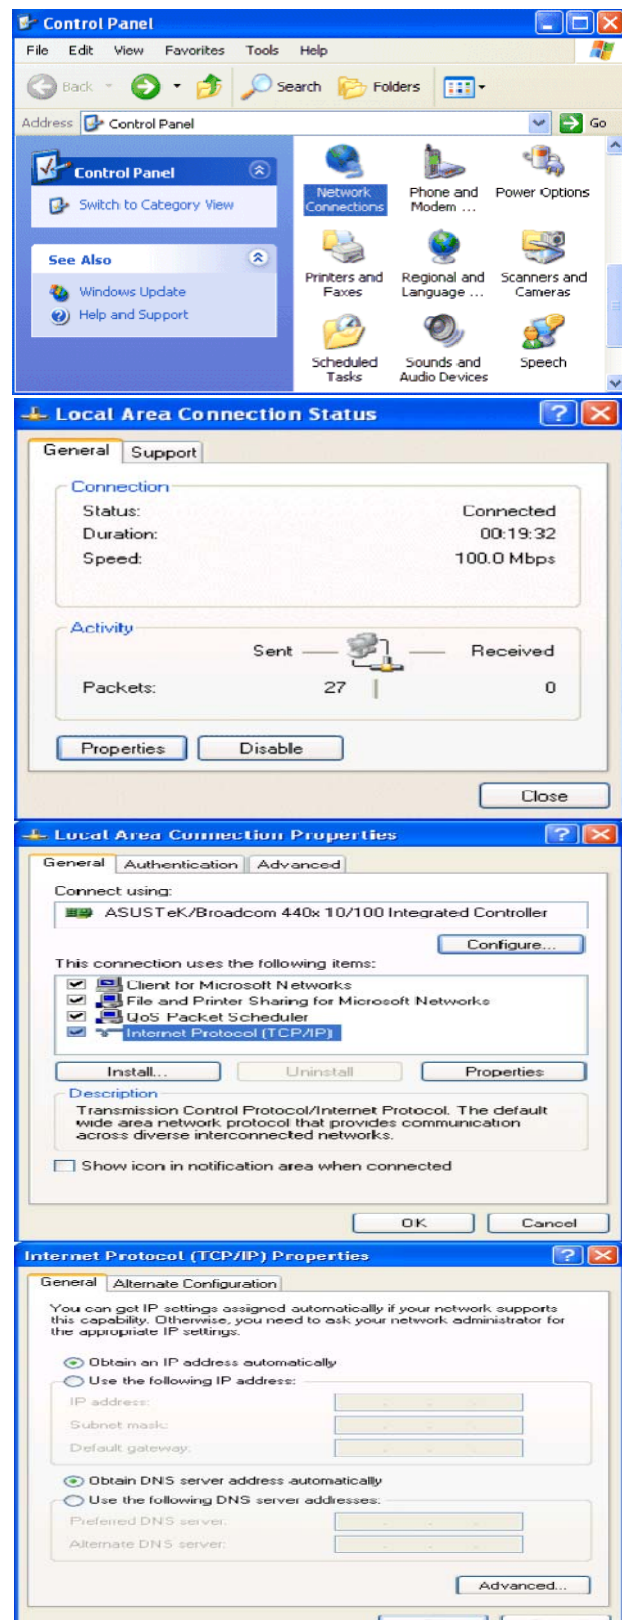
Control Panel

File Edit View Favorites Tools Help

Back Search Folders

Address Control Panel Go

Control Panel

Switch to Category View

See Also

Windows Update

Help and Support

Network Connections

Phone and Modem ...

Power Options

Printers and Faxes

Regional and Language ...

Scanners and Cameras

Scheduled Tasks

Sounds and Audio Devices

Speech

Local Area Connection Status

General Support

Connection

Status: Connected

Duration: 00:19:32

Speed: 100.0 Mbps

Activity

Sent — Received

Packets: 27 0

Properties Disable

Close

Local Area Connection Properties

General Authentication Advanced

Connect using:

ASUSTeK/Broadcom 440x 10/100 Integrated Controller

Configure...

This connection uses the following items:

Client for Microsoft Networks

File and Printer Sharing for Microsoft Networks

QoS Packet Scheduler

Internet Protocol (TCP/IP)

Install... Uninstall Properties

Description

Transmission Control Protocol/Internet Protocol. The default wide area network protocol that provides communication across diverse interconnected networks.

Show icon in notification area when connected

OK Cancel

Internet Protocol (TCP/IP) Properties

General Alternate Configuration

You can get IP settings assigned automatically if your network supports this capability. Otherwise, you need to ask your network administrator for the appropriate IP settings.

Obtain an IP address automatically

Use the following IP address:

IP address:

Subnet mask:

Default gateway:

Obtain DNS server address automatically

Use the following DNS server addresses:

Preferred DNS server:

Alternate DNS server:

Advanced...